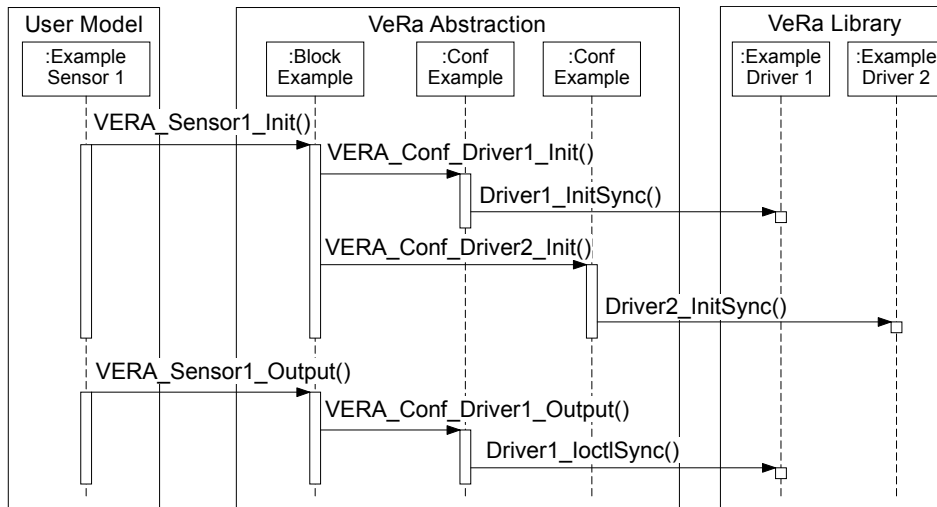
User Model

VeRa Abstraction

VeRa Library

:Example Sensor 1

:Block Example

:Conf Example

:Conf Example

:Example Driver 1

:Example Driver 2

VERA_Sensor1_Init()

VERA_Conf_Driver1_Init()

Driver1_InitSync()

VERA_Conf_Driver2_Init()

Driver2_InitSync()

VERA_Sensor1_Output()

VERA_Conf_Driver1_Output()

Driver1_IoctlSync()